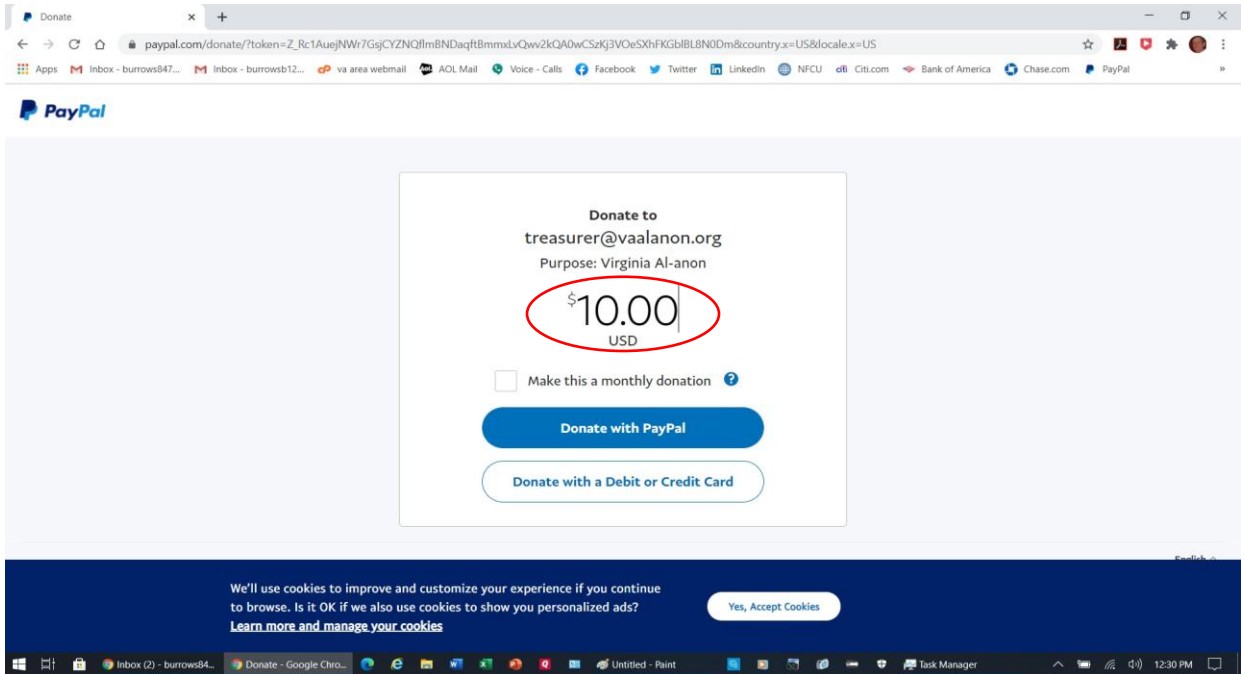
Donate ×

paypal.com/donate/?token=Z_Rc1AuejNWr7GsjCYZNQflmBNDaqftBmmxLvQwv2kQA0wCSzKj3VOeSXhFKGblBL8N0Dm&country.x=US&locale.x=US

Apps  Inbox - burrows847...  Inbox - burrowsb12...  va area webmail  AOL Mail  Voice - Calls  Facebook  Twitter  LinkedIn  NFCU  Citi.com  Bank of America  Chase.com  PayPal

PayPal

Donate to
treasurer@vaalanon.org
Purpose: Virginia Al-anon
$10.00
USD

Make this a monthly donation

Donate with PayPal

Donate with a Debit or Credit Card

We'll use cookies to improve and customize your experience if you continue to browse. Is it OK if we also use cookies to show you personalized ads?
Learn more and manage your cookies

Yes, Accept Cookies

Inbox (2) - burrows84...  Donate - Google Chro...  Untitled - Paint  Task Manager  12:30 PM